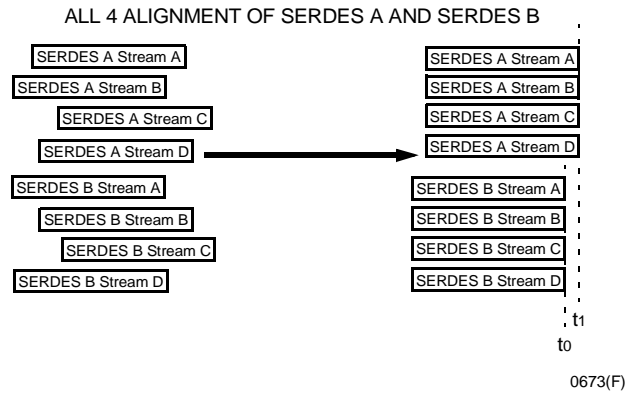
ALL 4 ALIGNMENT OF SERDES A AND SERDES B

SERDES A Stream A
SERDES A Stream B
SERDES A Stream C
SERDES A Stream D
SERDES B Stream A
SERDES B Stream B
SERDES B Stream C
SERDES B Stream D

SERDES A Stream A
SERDES A Stream B
SERDES A Stream C
SERDES A Stream D
SERDES B Stream A
SERDES B Stream B
SERDES B Stream C
SERDES B Stream D

$t_1$
$t_0$

0673(F)